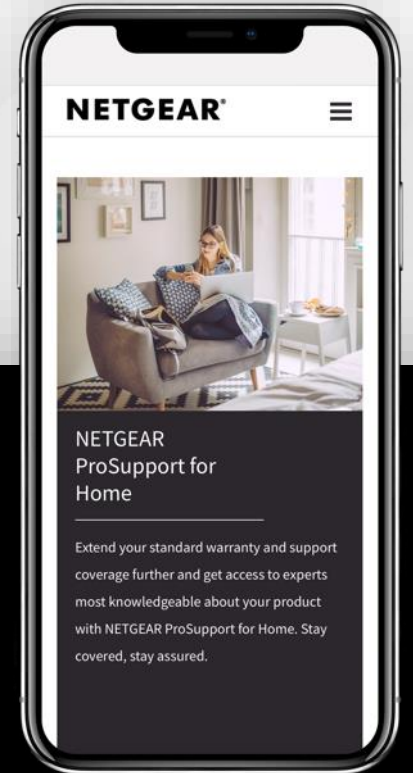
NETGEAR®

NETGEAR ProSupport for Home

Extend your standard warranty and support coverage further and get access to experts most knowledgeable about your product with NETGEAR ProSupport for Home. Stay covered, stay assured.